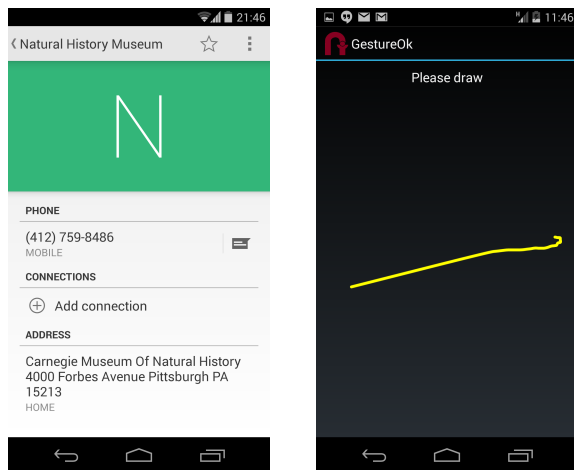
21:46

Natural History Museum

N

PHONE

(412) 759-8486
MOBILE

CONNECTIONS

Add connection

ADDRESS

Carnegie Museum Of Natural History
4000 Forbes Avenue Pittsburgh PA 15213
HOME

11:46

GestureOk

Please draw